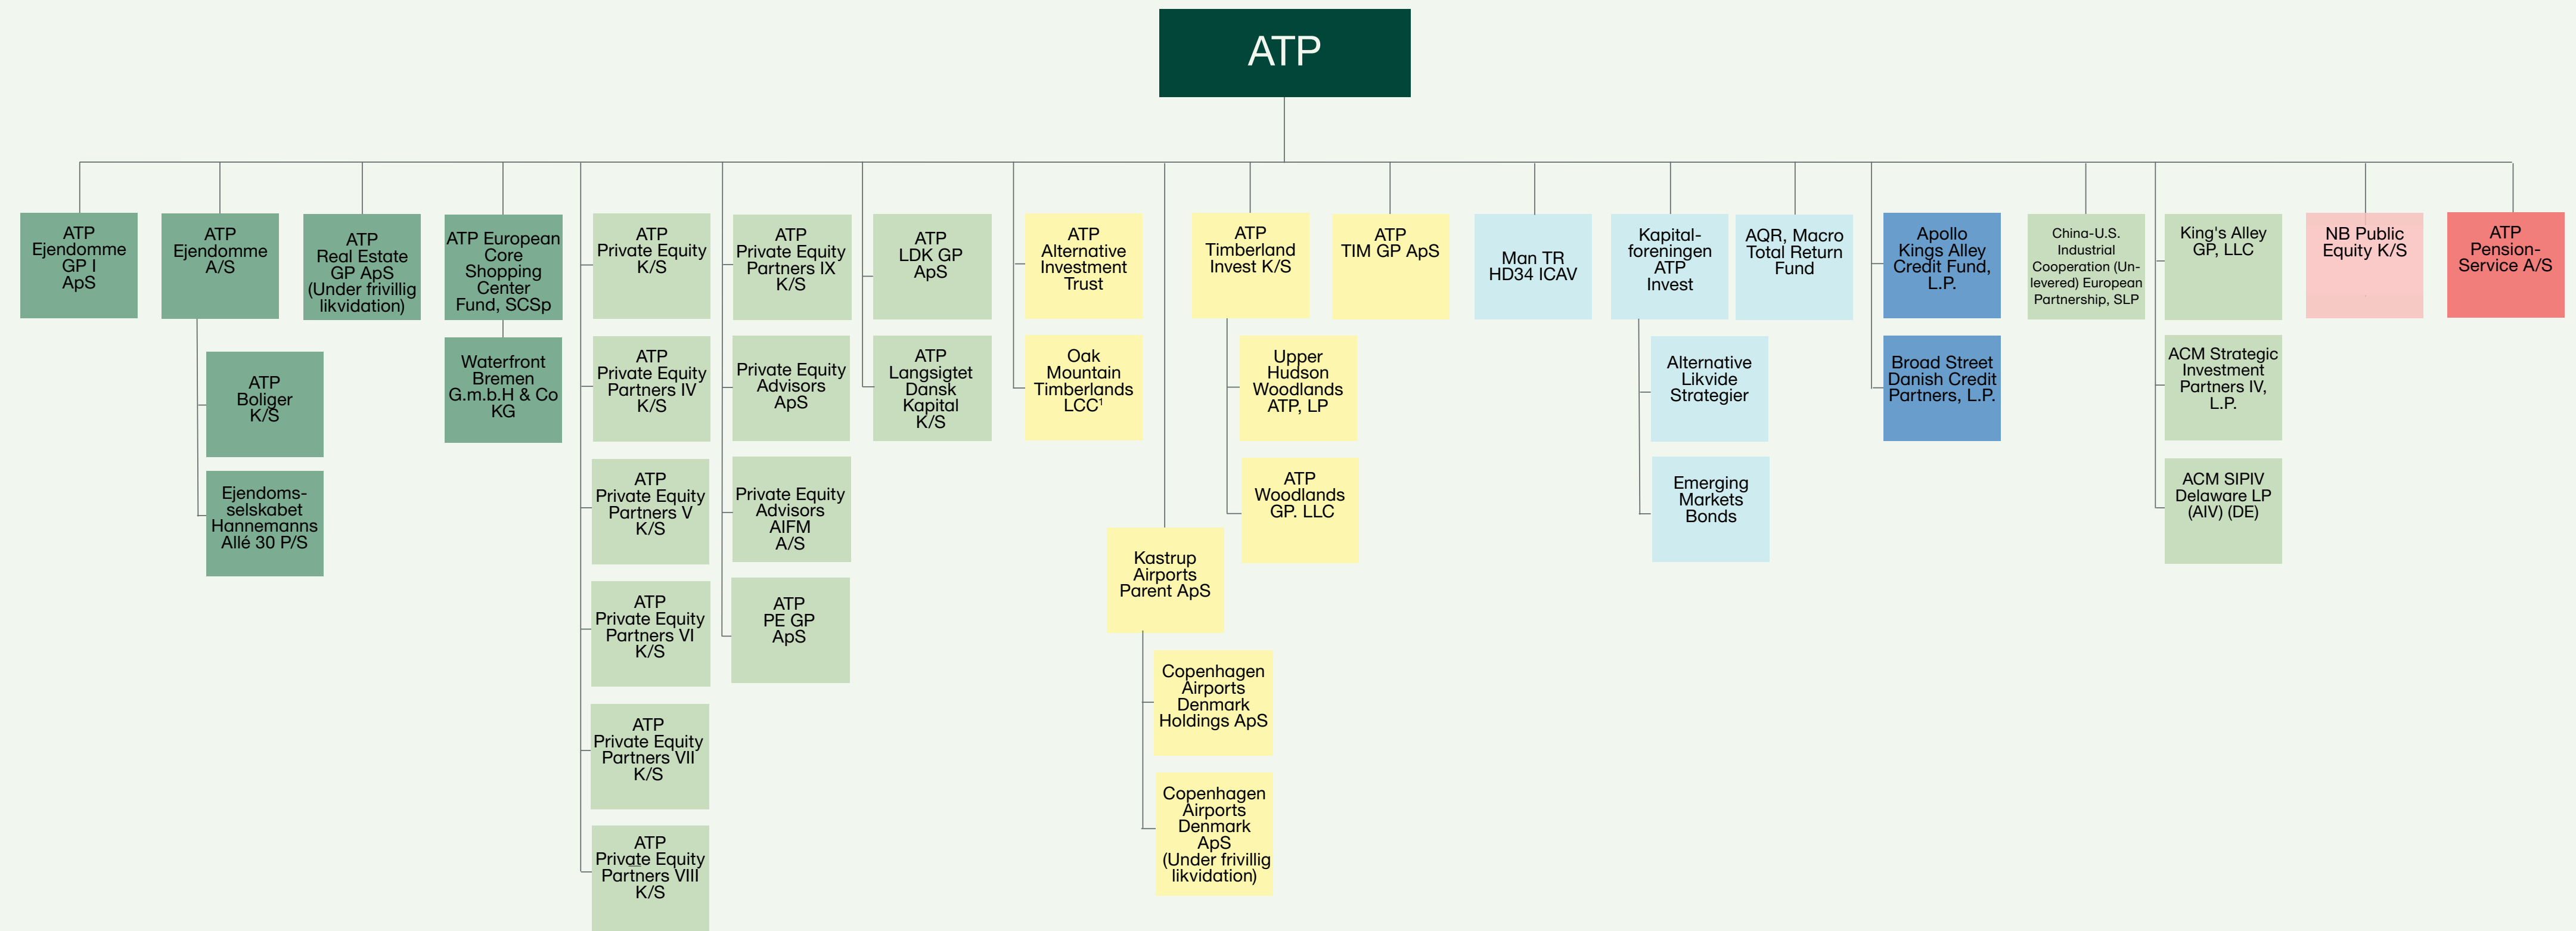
ATP

ATP Ejendomme GP I ApS

ATP Ejendomme A/S

ATP Boliger K/S

Ejendoms-selskabet Hannemanns Allé 30 P/S

ATP Real Estate GP ApS (Under frivillig likvidation)

ATP European Core Shopping Center Fund, SCSp

Waterfront Bremen G.m.b.H & Co KG

ATP Private Equity K/S

ATP Private Equity Partners IV K/S

ATP Private Equity Partners V K/S

ATP Private Equity Partners VI K/S

ATP Private Equity Partners VII K/S

ATP Private Equity Partners VIII K/S

ATP Private Equity Partners IX K/S

Private Equity Advisors ApS

Private Equity Advisors AIFM A/S

ATP PE GP ApS

ATP LDK GP ApS

ATP Langsigtet Dansk Kapital K/S

ATP Alternative Investment Trust

Oak Mountain Timberlands LCC$^1$

Kastrup Airports Parent ApS

Copenhagen Airports Denmark Holdings ApS

Copenhagen Airports Denmark ApS (Under frivillig likvidation)

ATP Timberland Invest K/S

Upper Hudson Woodlands ATP, LP

ATP Woodlands GP. LLC

ATP TIM GP ApS

Man TR HD34 ICAV

Kapital-foreningen ATP Invest

Alternative Likvide Strategier

Emerging Markets Bonds

AQR, Macro Total Return Fund

Apollo Kings Alley Credit Fund, L.P.

Broad Street Danish Credit Partners, L.P.

China-U.S. Industrial Cooperation (Un-levered) European Partnership, SLP

King's Alley GP, LLC

ACM Strategic Investment Partners IV, L.P.

ACM SIPIV Delaware LP (AIV) (DE)

NB Public Equity K/S

ATP Pension-Service A/S